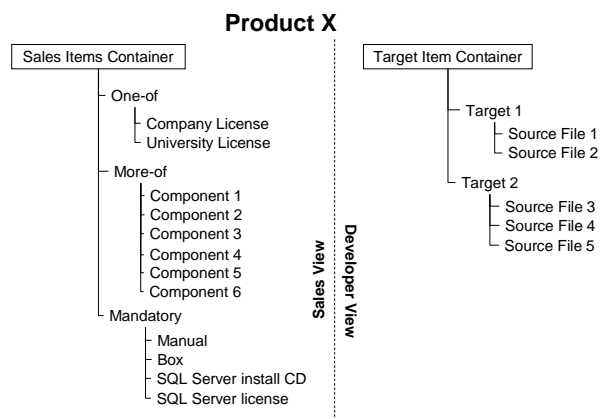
Product X

Sales Items Container

One-of

Company License

University License

More-of

Component 1

Component 2

Component 3

Component 4

Component 5

Component 6

Mandatory

Manual

Box

SQL Server install CD

SQL Server license

Sales View

Developer View

Target Item Container

Target 1

Source File 1

Source File 2

Target 2

Source File 3

Source File 4

Source File 5